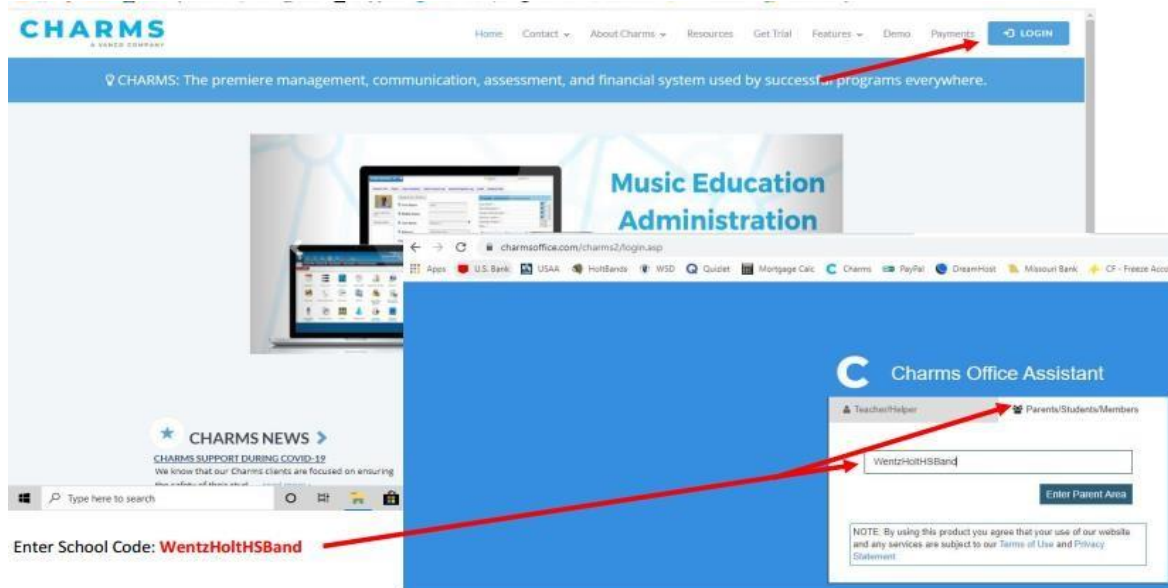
CHARMS
A VANCO COMPANY

Home Contact About Charms Resources Get Trial Features Demo Payments LOGIN

CHARMS: The premiere management, communication, assessment, and financial system used by successful programs everywhere.

Music Education Administration

charmsoffice.com/charms2/login.asp

Apps U.S. Bank USAA HoltBands WSD Quizlet Mortgage Calc Charms PayPal DreamHost Missouri Bank CF - Freeze Acc

Charms Office Assistant

Teacher/Helper

Parents/Students/Members

WentzHoltHSBand

Enter Parent Area

NOTE: By using this product you agree that your use of our website and any services are subject to our Terms of Use and Privacy Statement.

CHARMS NEWS

CHARMS SUPPORT DURING COVID-19

We know that our Charms clients are focused on ensuring the safety of their stud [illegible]

Type here to search

Enter School Code: WentzHoltHSBand